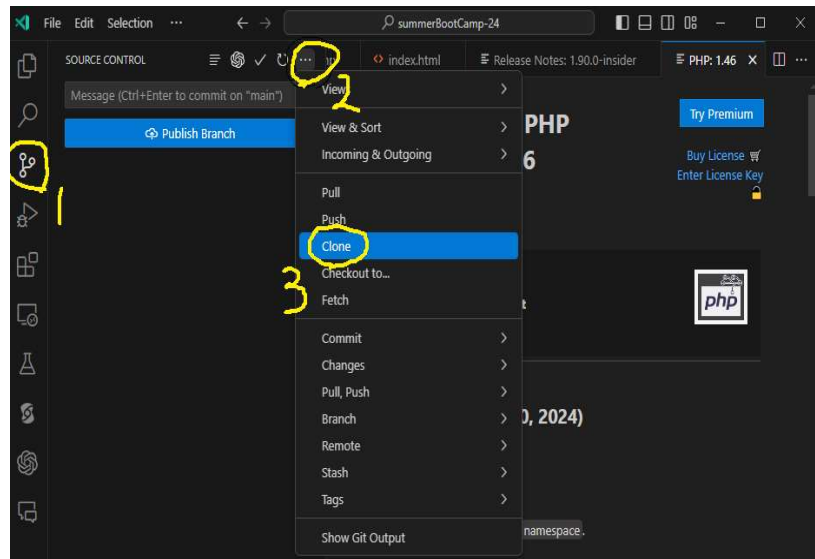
File Edit Selection ···

summerBootCamp-24

SOURCE CONTROL

index.html

Release Notes: 1.90.0-insider

PHP: 1.46

Message (Ctrl+Enter to commit on "main")

Publish Branch

1

2

3

View

View & Sort

Incoming & Outgoing

Pull

Push

Clone

Checkout to...

Fetch

Commit

Changes

Pull, Push

Branch

Remote

Stash

Tags

Show Git Output

PHP

6

Try Premium

Buy License

Enter License Key

php

0, 2024)

namespace.